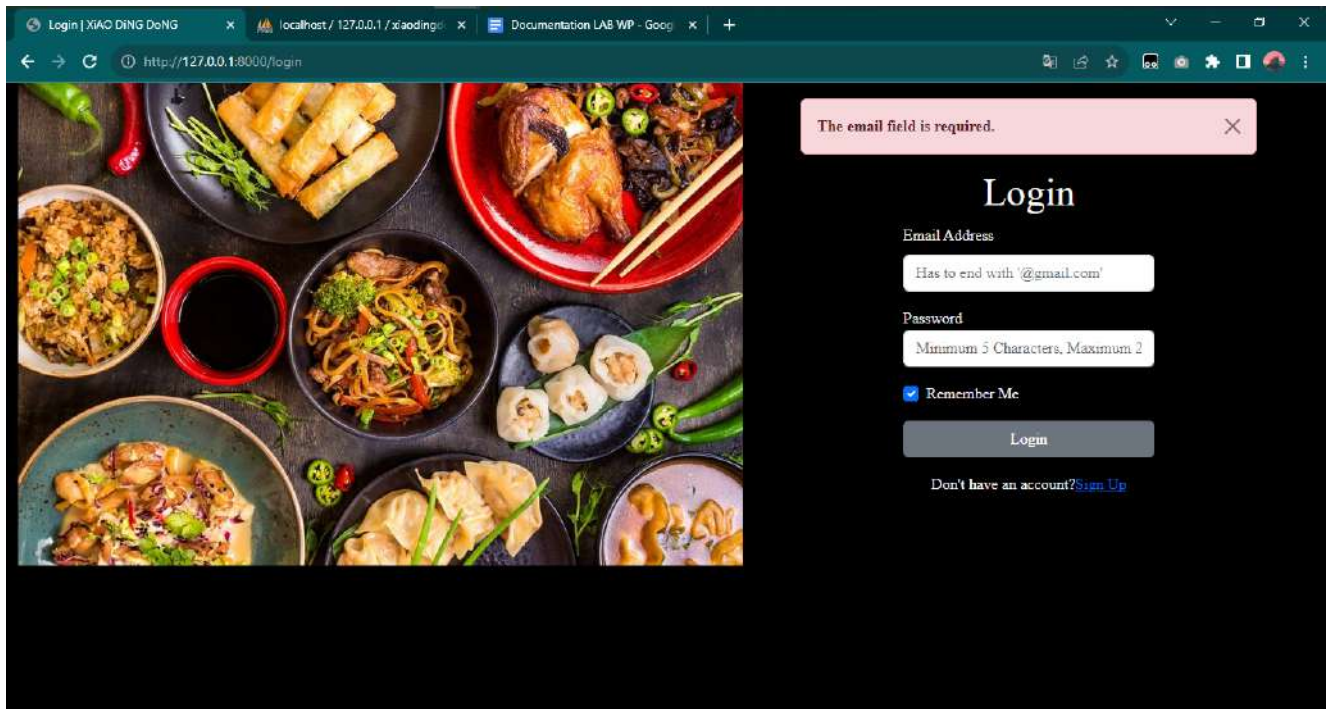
Login | XiAO DiNG DoNG ×
localhost / 127.0.0.1 / xiaodingd ×
Documentation LAB WP - Goog ×
+

http://127.0.0.1:8000/login

The email field is required. ×

Login

Email Address

Has to end with '@gmail.com'

Password

Minimum 5 Characters, Maximum 2

Remember Me

Login

Don't have an account?Sign Up